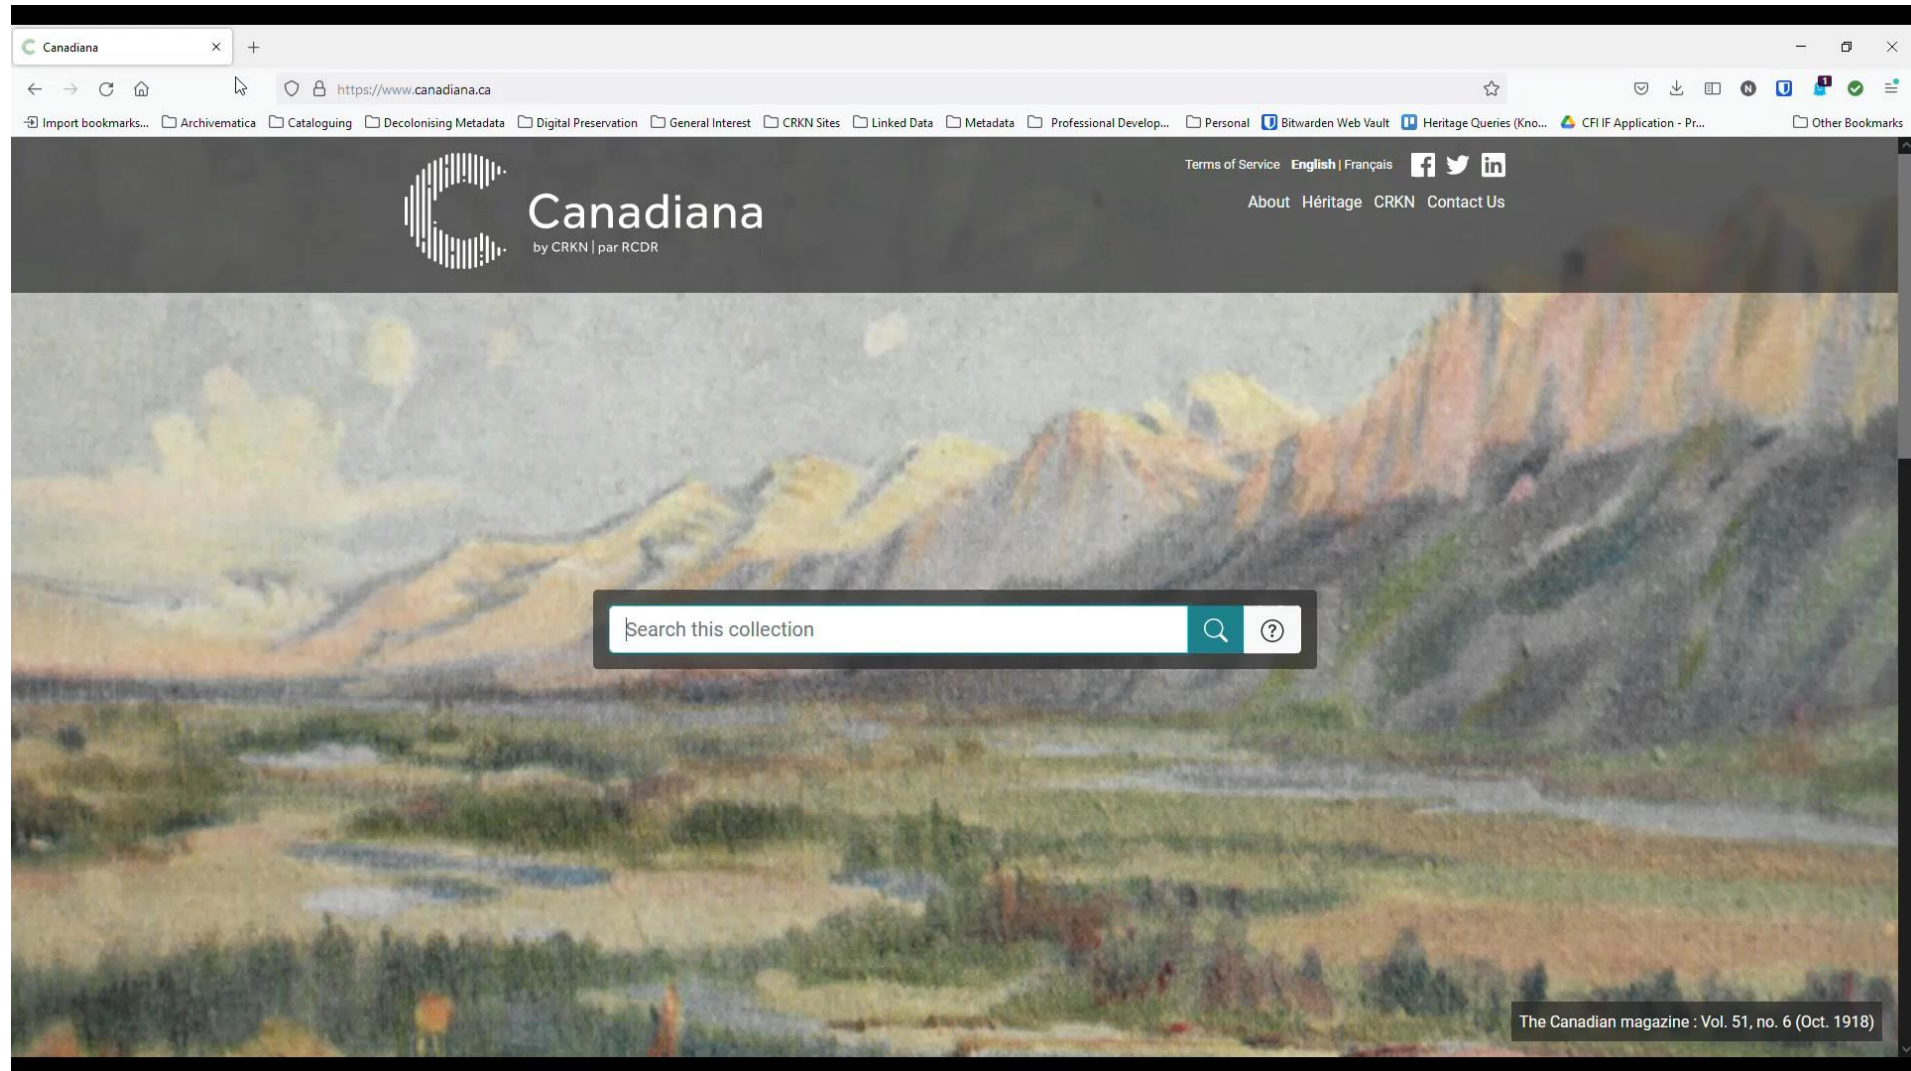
Canadiana

https://www.canadiana.ca

Import bookmarks... Archivematica Cataloguing Decolonising Metadata Digital Preservation General Interest CRKN Sites Linked Data Metadata Professional Develop... Personal Bitwarden Web Vault Heritage Queries (Kno... CFI IF Application - Pr... Other Bookmarks

Canadiana
by CRKN | par RCDR

Terms of Service English | Français

About Héritage CRKN Contact Us

Search this collection

The Canadian magazine : Vol. 51, no. 6 (Oct. 1918)